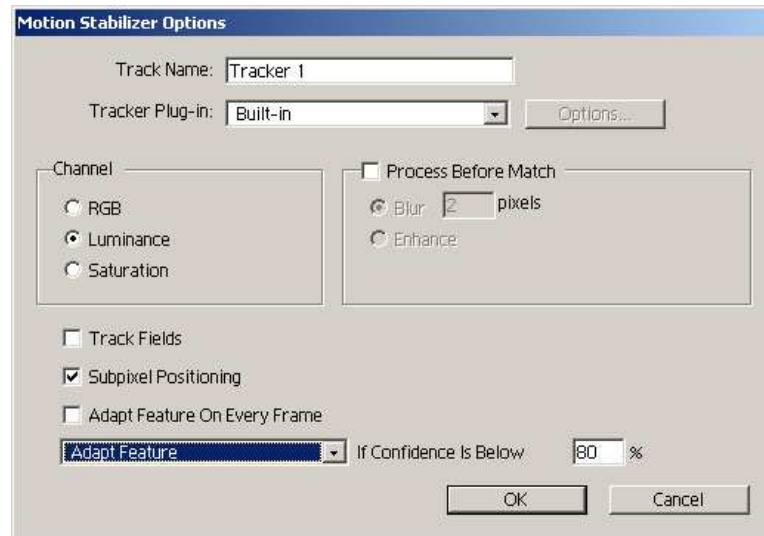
Motion Stabilizer Options

Track Name: Tracker 1

Tracker Plug-in: Built-in

Options...

Channel

RGB

Luminance

Saturation

Process Before Match

Blur 2 pixels

Enhance

Track Fields

Subpixel Positioning

Adapt Feature On Every Frame

Adapt Feature

If Confidence Is Below 80 %

OK

Cancel